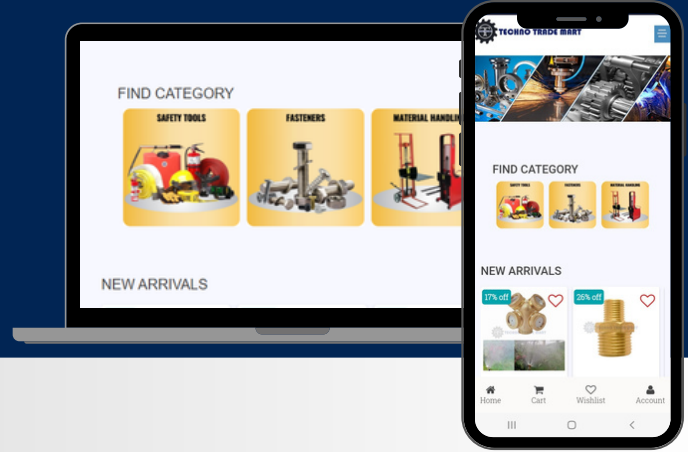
FIND CATEGORY

SAFETY TOOLS

FASTENERS

MATERIAL HANDLING

NEW ARRIVALS

TECHNO TRADE MART

FIND CATEGORY

SAFETY TOOLS

FASTENERS

MATERIAL HANDLING

NEW ARRIVALS

17% off

26% off

Home

Cart

Wishlist

Account